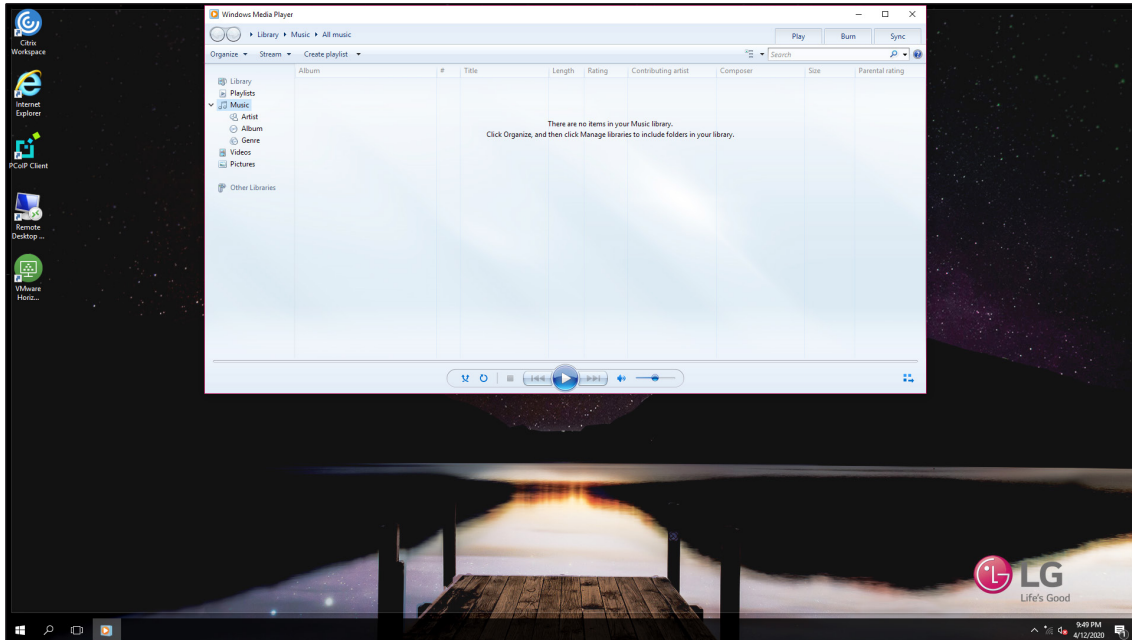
Citrix Workspace

Internet Explorer

PCoIP Client

Remote Desktop ...

VMware Horiz...

Windows Media Player

Library ▸ Music ▸ All music

Play

Burn

Sync

Organize ▾ Stream ▾ Create playlist ▾

Search

Library
Playlists
Music
Artist
Album
Genre
Videos
Pictures

Other Libraries

| Album | # | Title | Length | Rating | Contributing artist | Composer | Size | Parental rating |
|---|---|---|---|---|---|---|---|---|

There are no items in your Music library.
Click Organize, and then click Manage libraries to include folders in your library.

LG
Life's Good

9:49 PM
4/12/2020